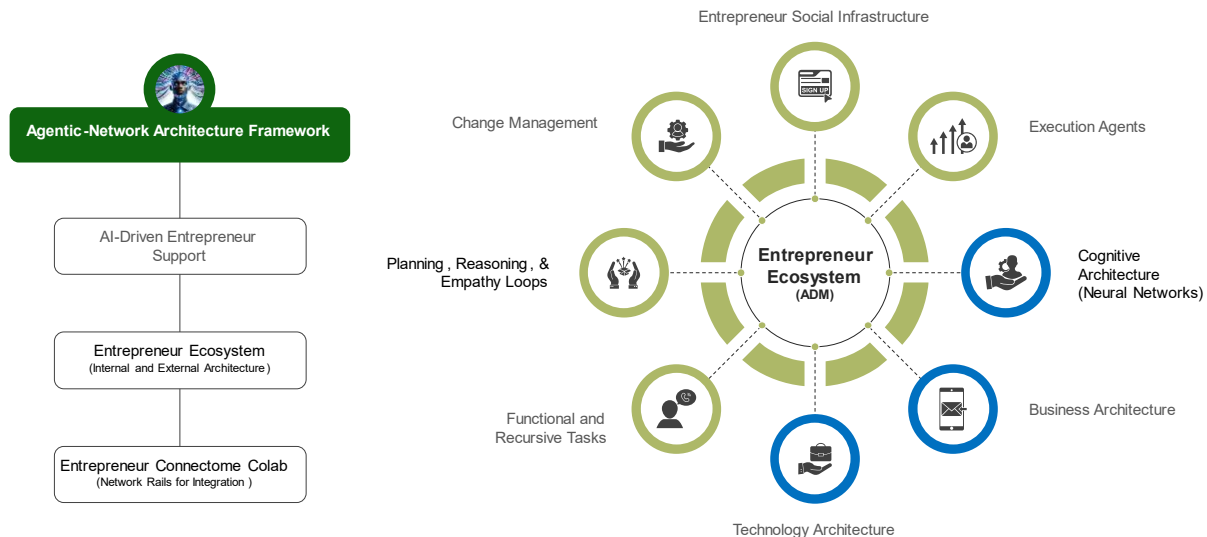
Agentic-Network Architecture Framework

AI-Driven Entrepreneur Support

Entrepreneur Ecosystem
(Internal and External Architecture)

Entrepreneur Connectome Colab
(Network Rails for Integration)

Entrepreneur Social Infrastructure

SIGN UP

Change Management

Execution Agents

Entrepreneur Ecosystem
(ADM)

Planning, Reasoning, & Empathy Loops

Cognitive Architecture (Neural Networks)

Functional and Recursive Tasks

Business Architecture

Technology Architecture